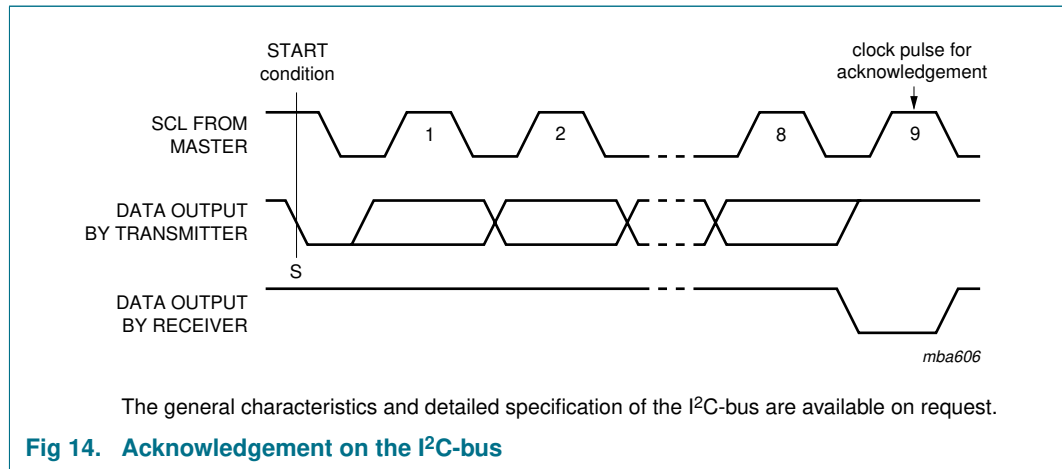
START condition

clock pulse for acknowledgement

SCL FROM MASTER

1

2

8

9

DATA OUTPUT BY TRANSMITTER

S

DATA OUTPUT BY RECEIVER

mba606

The general characteristics and detailed specification of the I$^2$C-bus are available on request.

Fig 14. Acknowledgement on the I$^2$C-bus